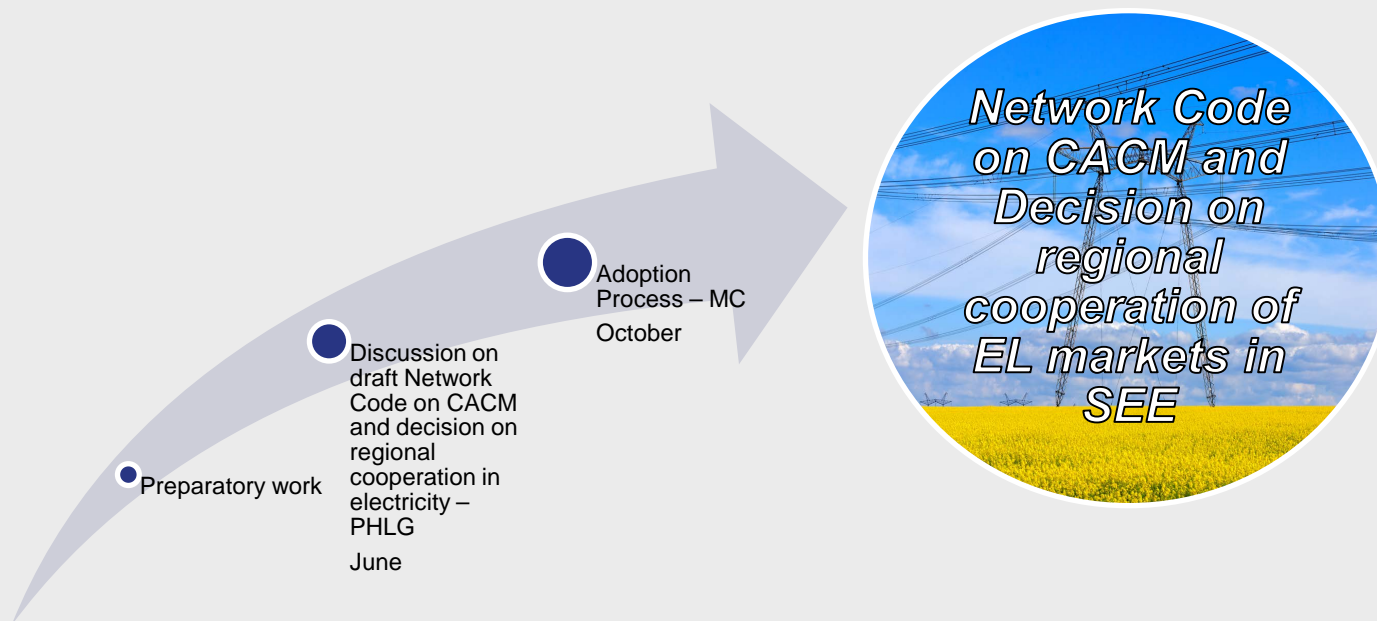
Preparatory work

Discussion on draft Network Code on CACM and decision on regional cooperation in electricity – PHLG

June

Adoption Process – MC

October

Network Code on CACM and Decision on regional cooperation of EL markets in SEE